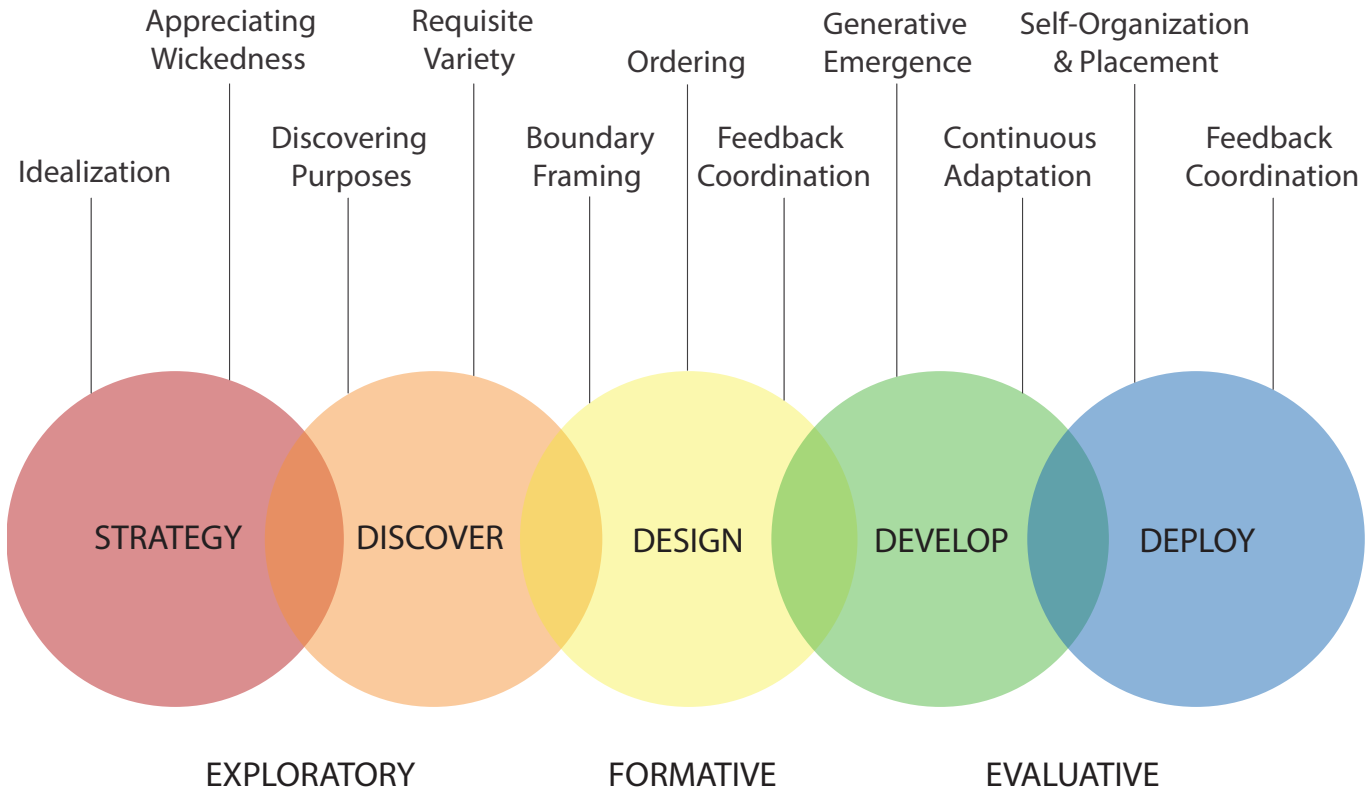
Appreciating Wickedness

Requisite Variety

Ordering

Generative Emergence

Self-Organization & Placement

Idealization

Discovering Purposes

Boundary Framing

Feedback Coordination

Continuous Adaptation

Feedback Coordination

STRATEGY

DISCOVER

DESIGN

DEVELOP

DEPLOY

EXPLORATORY

FORMATIVE

EVALUATIVE